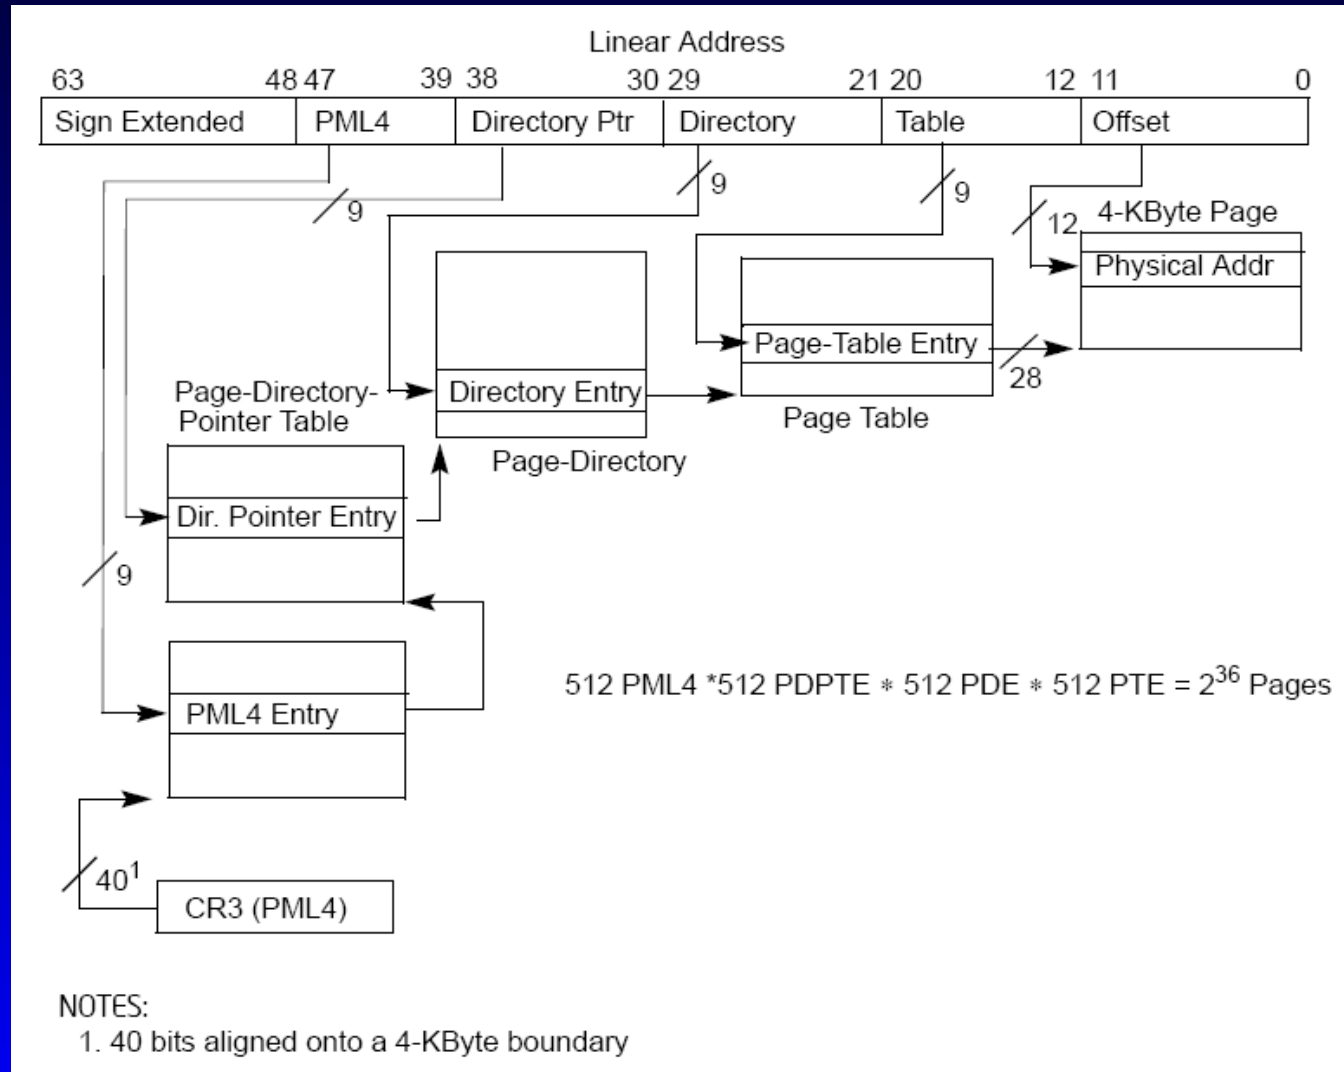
Linear Address

| 63 48 | 47 39 | 38 30 | 29 21 | 20 12 | 11 0 |
|---|---|---|---|---|---|
| Sign Extended | PML4 | Directory Ptr | Directory | Table | Offset |

9

9

9

12

4-KByte Page

Physical Addr

Page-Table Entry

28

Page Table

Directory Entry

Page-Directory

Page-Directory-Pointer Table

Dir. Pointer Entry

9

PML4 Entry

$40^1$

CR3 (PML4)

512 PML4 *512 PDPTE $*$ 512 PDE $*$ 512 PTE = $2^{36}$ Pages

NOTES:
1. 40 bits aligned onto a 4-KByte boundary